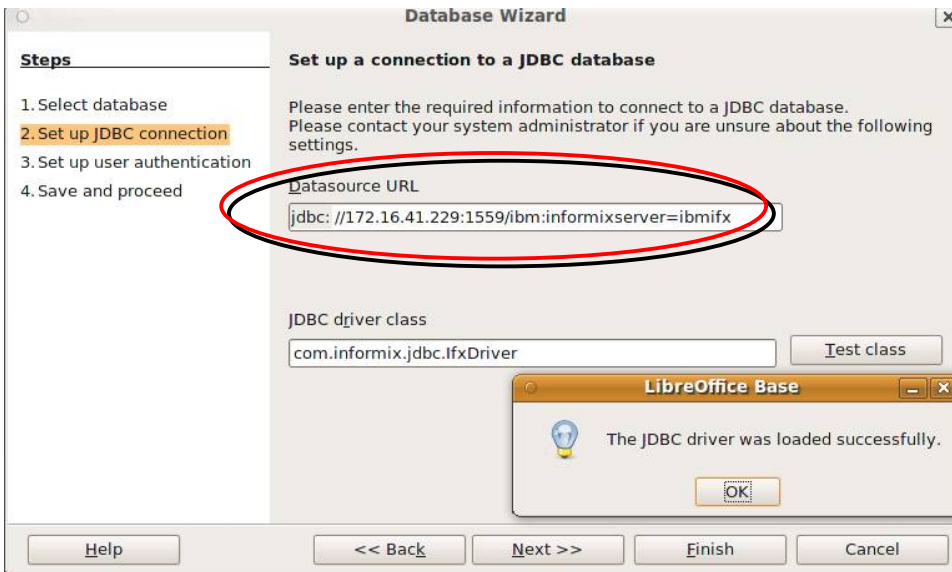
Database Wizard

Steps

1. Select database
2. Set up JDBC connection
3. Set up user authentication
4. Save and proceed

Set up a connection to a JDBC database

Please enter the required information to connect to a JDBC database.
Please contact your system administrator if you are unsure about the following settings.

Datasource URL

jdbc: //172.16.41.229:1559/ibm:informixserver=ibmifx

JDBC driver class

com.informix.jdbc.IfxDriver

Test class

LibreOffice Base

The JDBC driver was loaded successfully.

OK

Help

<< Back

Next >>

Finish

Cancel